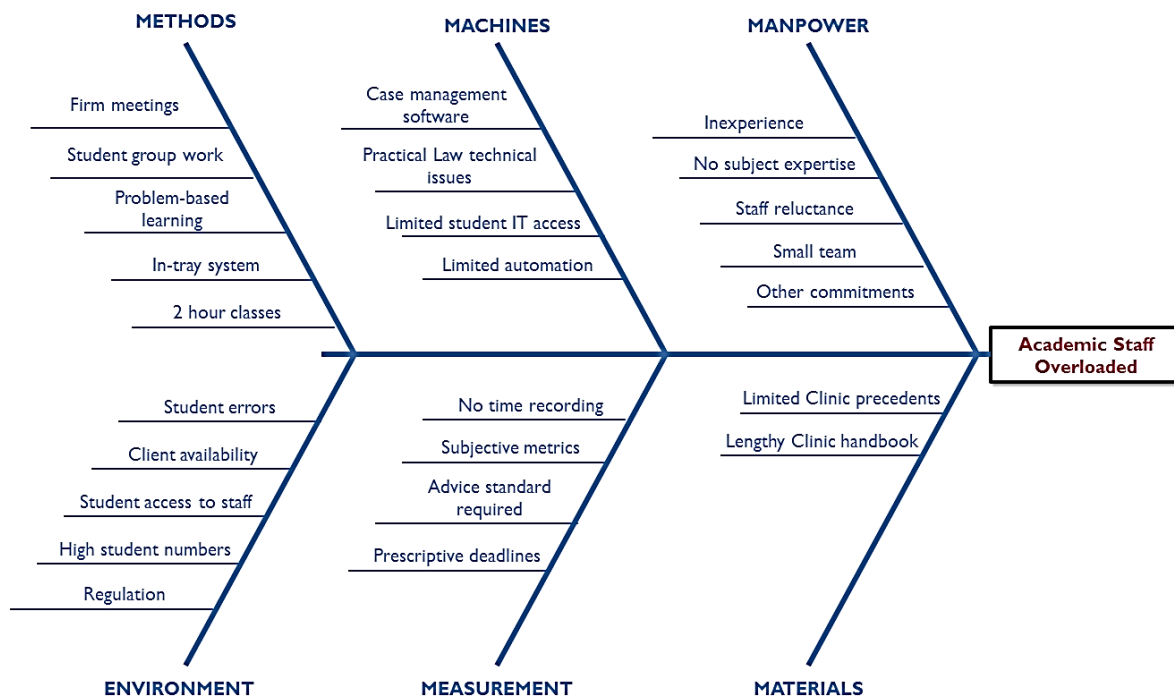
METHODS

Firm meetings

Student group work

Problem-based learning

In-tray system

2 hour classes

MACHINES

Case management software

Practical Law technical issues

Limited student IT access

Limited automation

MANPOWER

Inexperience

No subject expertise

Staff reluctance

Small team

Other commitments

Academic Staff Overloaded

Student errors

Client availability

Student access to staff

High student numbers

Regulation

ENVIRONMENT

No time recording

Subjective metrics

Advice standard required

Prescriptive deadlines

MEASUREMENT

Limited Clinic precedents

Lengthy Clinic handbook

MATERIALS